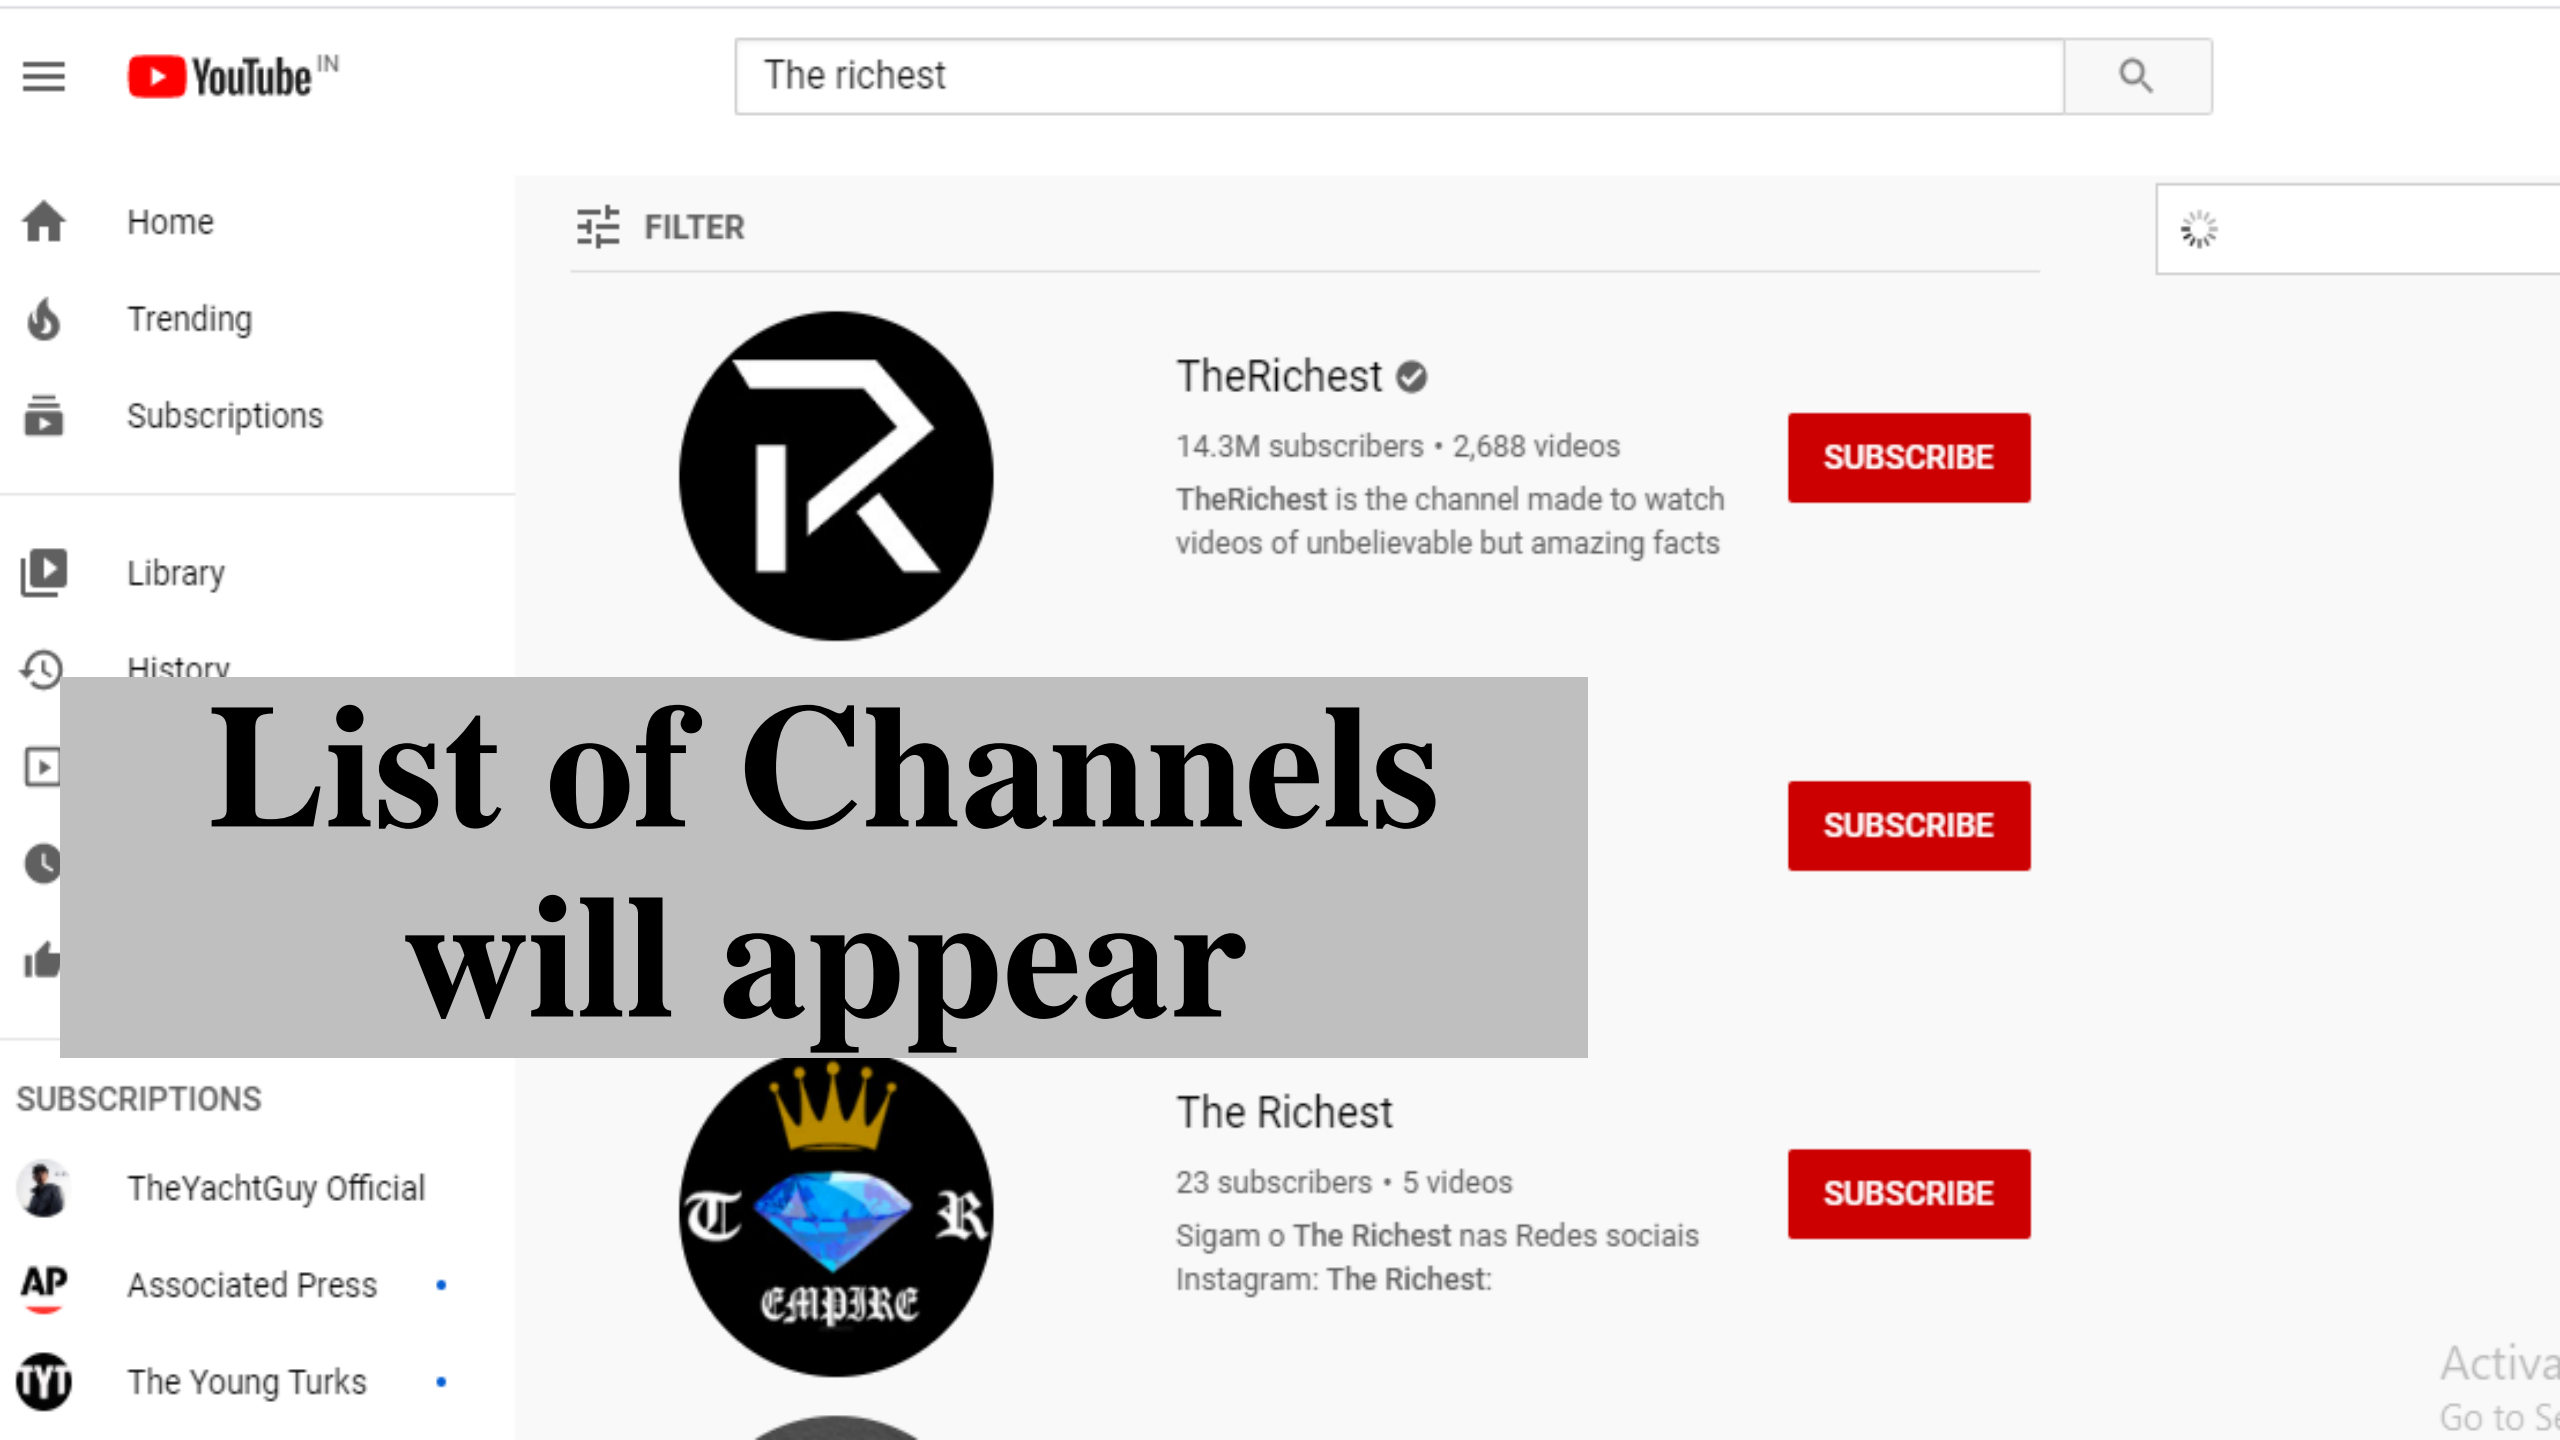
YouTube IN

The richest

Home

Trending

Subscriptions

Library

History

FILTER

TheRichest

14.3M subscribers • 2,688 videos

TheRichest is the channel made to watch videos of unbelievable but amazing facts

SUBSCRIBE

List of Channels will appear

SUBSCRIBE

SUBSCRIPTIONS

TheYachtGuy Official

AP Associated Press

TYT The Young Turks

T R EMPIRE

The Richest

23 subscribers • 5 videos

Sigam o The Richest nas Redes sociais Instagram: The Richest:

SUBSCRIBE

Activa

Go to Se